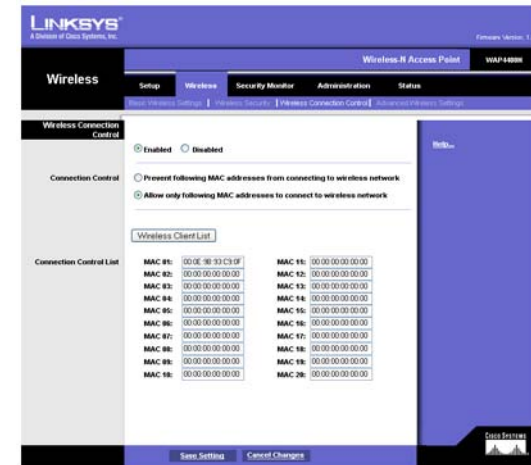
LINKSYS®
A Division of Cisco Systems, Inc.

Firmware Version: 1

Wireless-N Access Point WAP4400N

Wireless

Setup | Wireless | Security Monitor | Administration | Status

Basic Wireless Settings | Wireless Security | Wireless Connection Control | Advanced Wireless Settings

Wireless Connection Control

Enabled Disabled

Help...

Connection Control

Prevent following MAC addresses from connecting to wireless network

Allow only following MAC addresses to connect to wireless network

Wireless Client List

Connection Control List

| | | | |
|---|---|---|---|
| MAC 01: | 00:0E:9B:93:C9:0F | MAC 11: | 00:00:00:00:00:00 |
| MAC 02: | 00:00:00:00:00:00 | MAC 12: | 00:00:00:00:00:00 |
| MAC 03: | 00:00:00:00:00:00 | MAC 13: | 00:00:00:00:00:00 |
| MAC 04: | 00:00:00:00:00:00 | MAC 14: | 00:00:00:00:00:00 |
| MAC 05: | 00:00:00:00:00:00 | MAC 15: | 00:00:00:00:00:00 |
| MAC 06: | 00:00:00:00:00:00 | MAC 16: | 00:00:00:00:00:00 |
| MAC 07: | 00:00:00:00:00:00 | MAC 17: | 00:00:00:00:00:00 |
| MAC 08: | 00:00:00:00:00:00 | MAC 18: | 00:00:00:00:00:00 |
| MAC 09: | 00:00:00:00:00:00 | MAC 19: | 00:00:00:00:00:00 |
| MAC 10: | 00:00:00:00:00:00 | MAC 20: | 00:00:00:00:00:00 |

Save Setting Cancel Changes

Cisco Systems